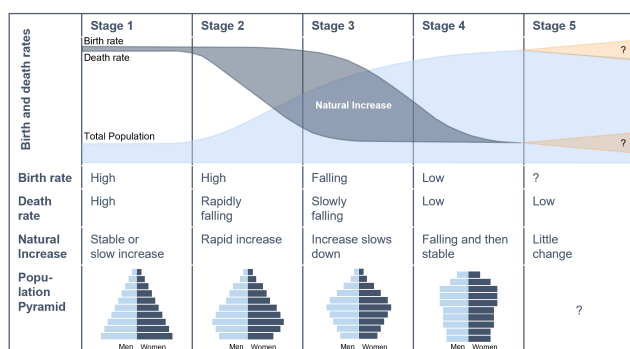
| Birth and death rates | Stage 1 | Stage 2 | Stage 3 | Stage 4 | Stage 5 |
|---|---|---|---|---|---|
| Birth rate | High | High | Falling | Low | ? |
| Death rate | High | Rapidly falling | Slowly falling | Low | Low |
| Natural Increase | Stable or slow increase | Rapid increase | Increase slows down | Falling and then stable | Little change |
| Population Pyramid | Men Women | Men Women | Men Women | Men Women | ? |

Birth rate
Death rate
Natural Increase
Total Population
?
?